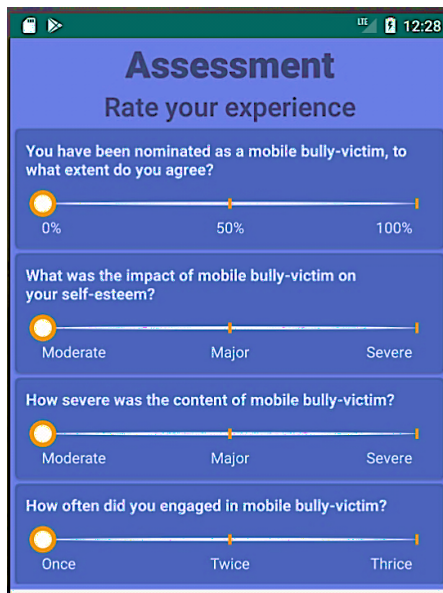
LTE 12:28

Assessment

Rate your experience

You have been nominated as a mobile bully-victim, to what extent do you agree?

0% 50% 100%

What was the impact of mobile bully-victim on your self-esteem?

Moderate Major Severe

How severe was the content of mobile bully-victim?

Moderate Major Severe

How often did you engaged in mobile bully-victim?

Once Twice Thrice